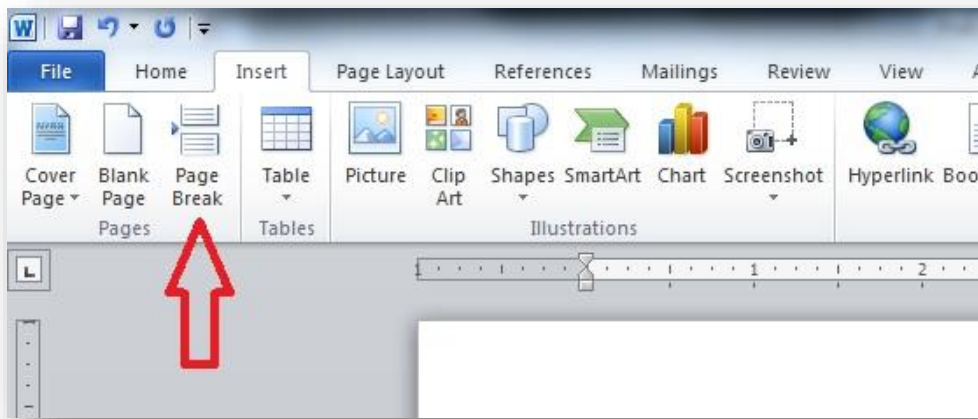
W

File Home Insert Page Layout References Mailings Review View

Cover Page Blank Page Page Break
Pages

Table
Tables

Picture Clip Art Shapes SmartArt Chart Screenshot
Illustrations

Hyperlink Boo

1 2